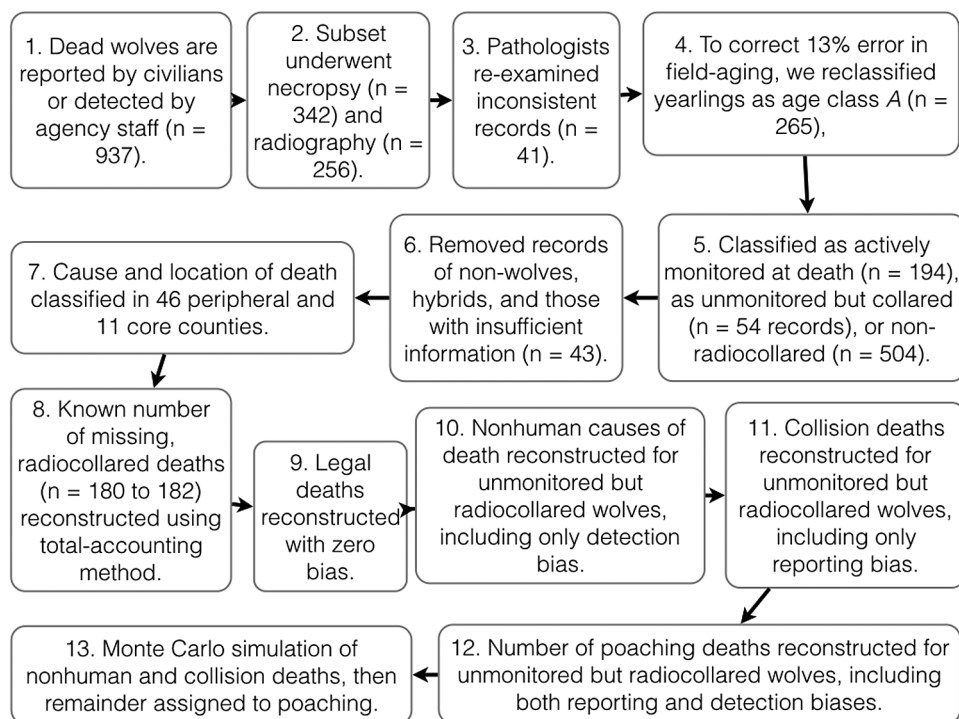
1. Dead wolves are reported by civilians or detected by agency staff (n = 937).

2. Subset underwent necropsy (n = 342) and radiography (n = 256).

3. Pathologists re-examined inconsistent records (n = 41).

4. To correct 13% error in field-aging, we reclassified yearlings as age class $A$ (n = 265),

5. Classified as actively monitored at death (n = 194), as unmonitored but collared (n = 54 records), or non-radiocollared (n = 504).

6. Removed records of non-wolves, hybrids, and those with insufficient information (n = 43).

7. Cause and location of death classified in 46 peripheral and 11 core counties.

8. Known number of missing, radiocollared deaths (n = 180 to 182) reconstructed using total-accounting method.

9. Legal deaths reconstructed with zero bias.

10. Nonhuman causes of death reconstructed for unmonitored but radiocollared wolves, including only detection bias.

11. Collision deaths reconstructed for unmonitored but radiocollared wolves, including only reporting bias.

12. Number of poaching deaths reconstructed for unmonitored but radiocollared wolves, including both reporting and detection biases.

13. Monte Carlo simulation of nonhuman and collision deaths, then remainder assigned to poaching.